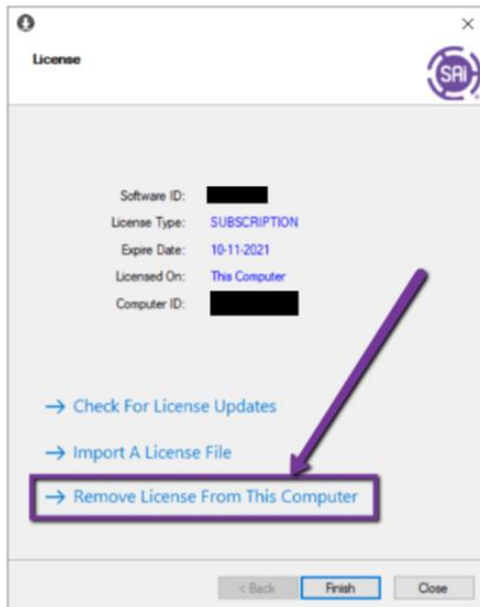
×

License

SAI

Software ID: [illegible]
License Type: SUBSCRIPTION
Expire Date: 10-11-2021
Licensed On: This Computer
Computer ID: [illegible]

→ Check For License Updates

→ Import A License File

→ Remove License From This Computer

< Back Finish Close